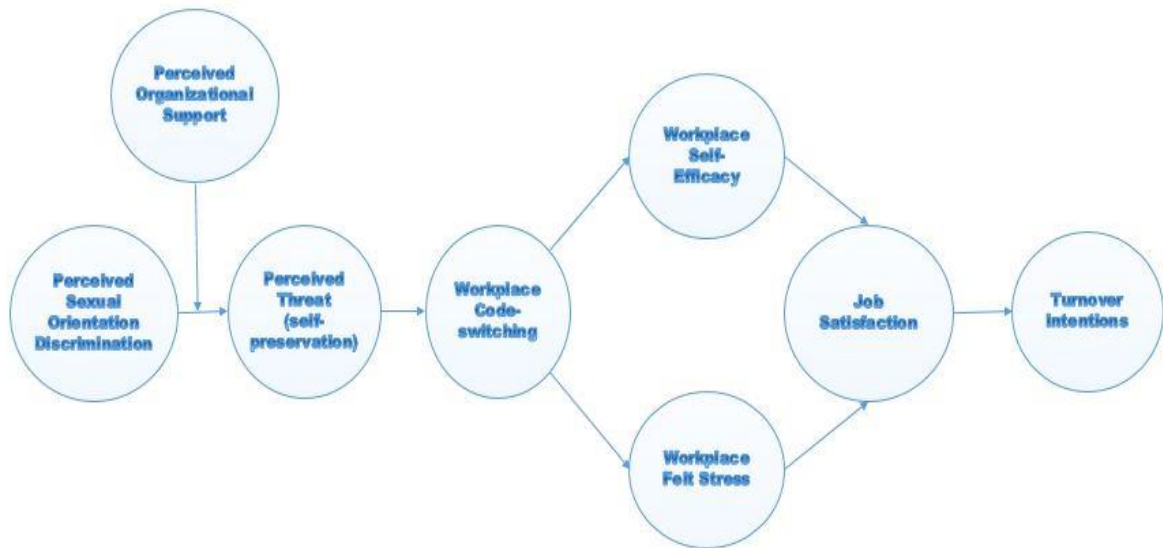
Perceived Organizational Support

Perceived Sexual Orientation Discrimination

Perceived Threat (self-preservation)

Workplace Code-switching

Workplace Self-Efficacy

Workplace Felt Stress

Job Satisfaction

Turnover intentions